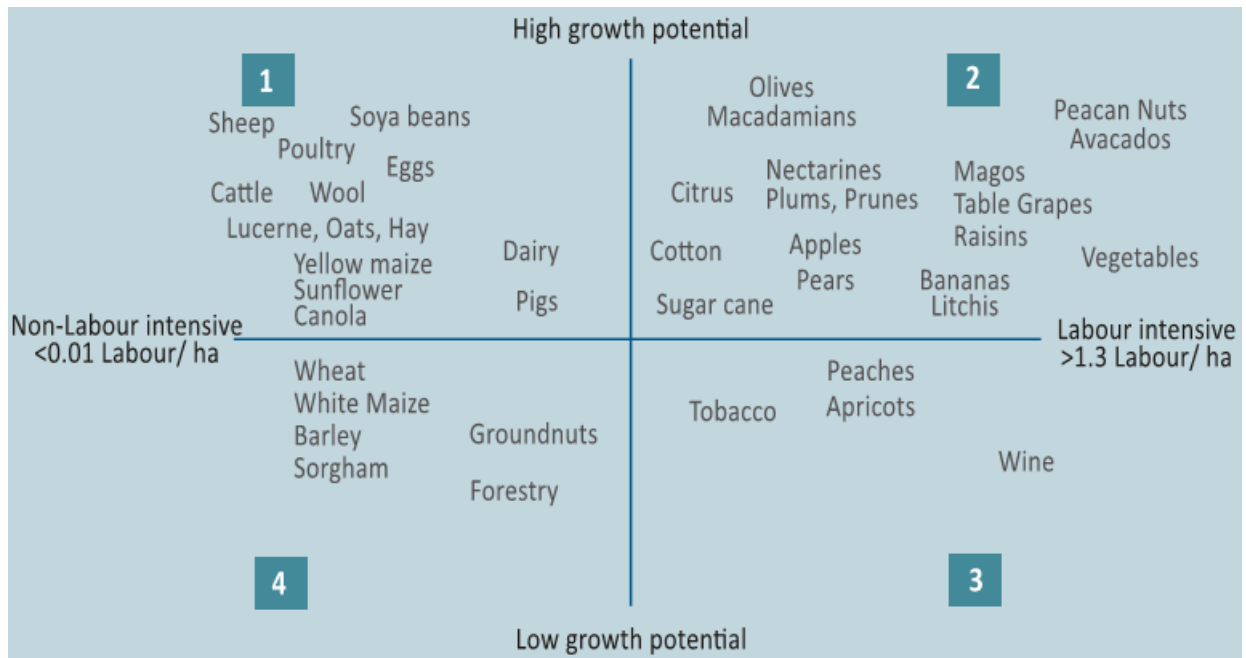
High growth potential

1

Sheep
Soya beans
Poultry
Eggs
Cattle
Wool
Lucerne, Oats, Hay
Yellow maize
Sunflower
Canola
Dairy
Pigs

2

Olives
Macadamians
Peacan Nuts
Avacados
Citrus
Nectarines
Plums, Prunes
Magos
Table Grapes
Raisins
Cotton
Apples
Pears
Vegetables
Sugar cane
Bananas
Litchis

Non-Labour intensive
<0.01 Labour/ ha

Labour intensive
>1.3 Labour/ ha

Wheat
White Maize
Barley
Sorgham
Groundnuts
Forestry

Peaches
Apricots
Tobacco
Wine

4

3

Low growth potential